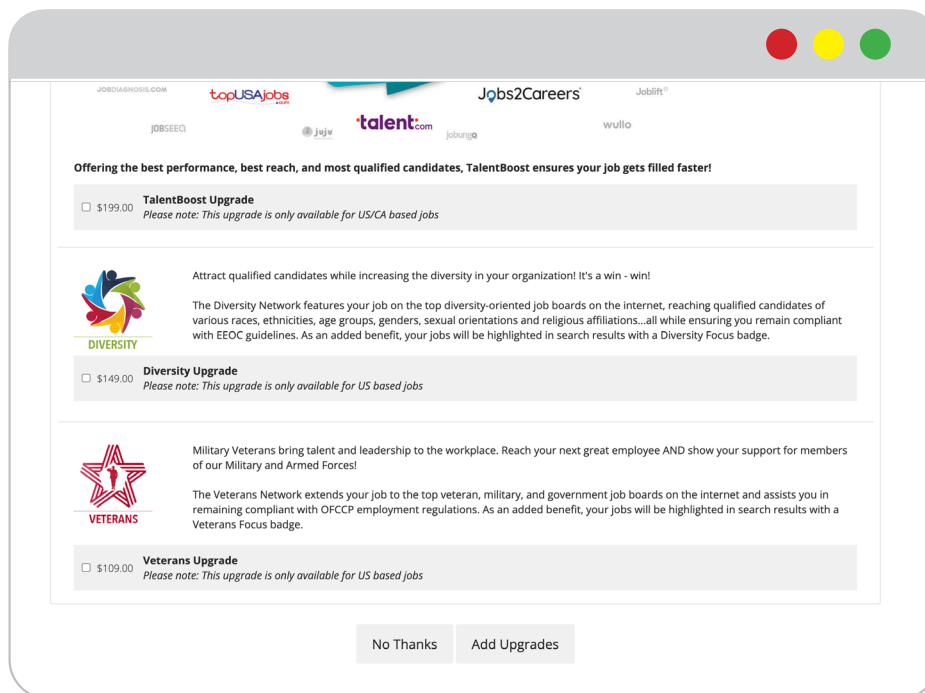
JOBDIAGNOSIS.COM topUSAjobs.com Jobs2Careers Joblift

JOBSEEQ jujv talent.com jobungo wullo

Offering the best performance, best reach, and most qualified candidates, TalentBoost ensures your job gets filled faster!

☐ $199.00 **TalentBoost Upgrade**
*Please note: This upgrade is only available for US/CA based jobs*

DIVERSITY

Attract qualified candidates while increasing the diversity in your organization! It's a win - win!

The Diversity Network features your job on the top diversity-oriented job boards on the internet, reaching qualified candidates of various races, ethnicities, age groups, genders, sexual orientations and religious affiliations...all while ensuring you remain compliant with EEOC guidelines. As an added benefit, your jobs will be highlighted in search results with a Diversity Focus badge.

☐ $149.00 **Diversity Upgrade**
*Please note: This upgrade is only available for US based jobs*

VETERANS

Military Veterans bring talent and leadership to the workplace. Reach your next great employee AND show your support for members of our Military and Armed Forces!

The Veterans Network extends your job to the top veteran, military, and government job boards on the internet and assists you in remaining compliant with OFCCP employment regulations. As an added benefit, your jobs will be highlighted in search results with a Veterans Focus badge.

☐ $109.00 **Veterans Upgrade**
*Please note: This upgrade is only available for US based jobs*

No Thanks Add Upgrades